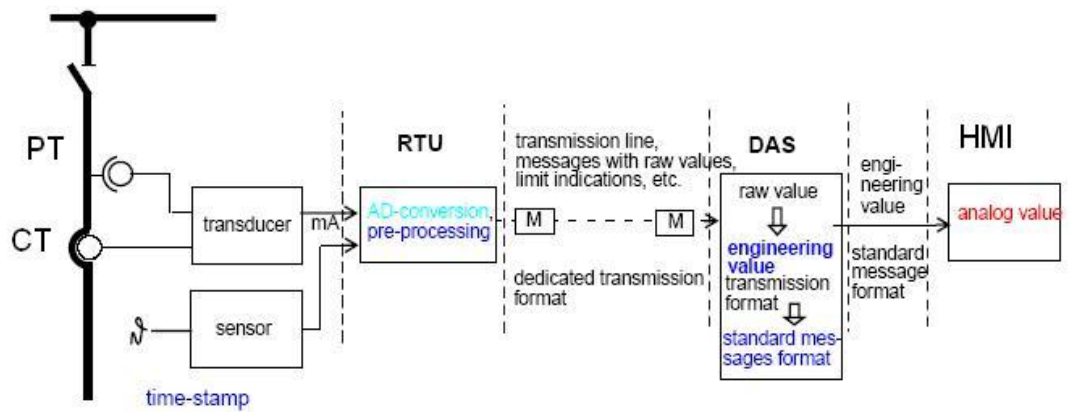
PT

CT

transducer

mA

sensor

time-stamp

RTU

AD-conversion, pre-processing

transmission line, messages with raw values, limit indications, etc.

M

M

dedicated transmission format

DAS

raw value

engineering value

transmission format

standard messages format

engineering value

standard message format

HMI

analog value